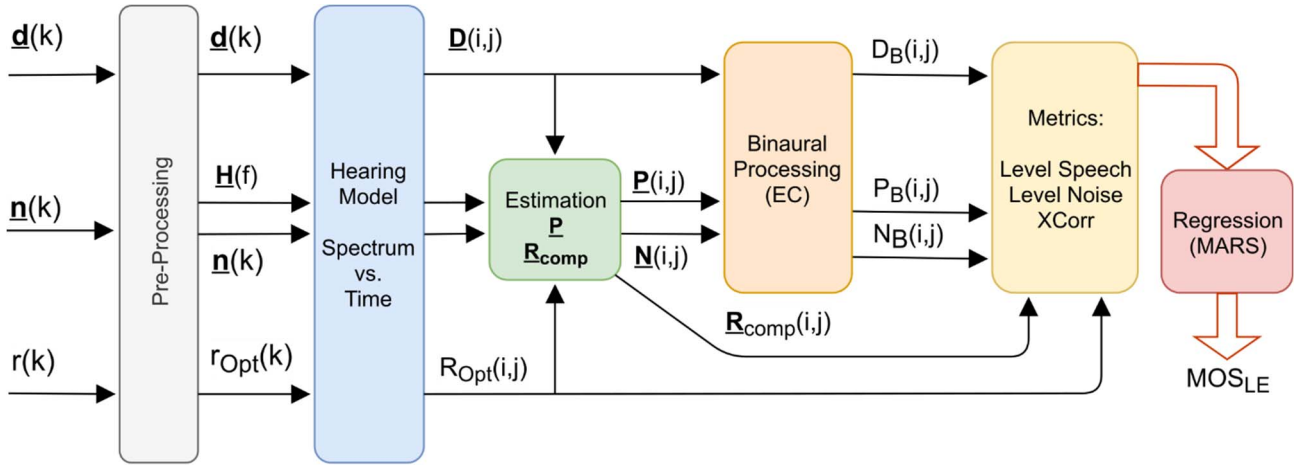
$\underline{\mathbf{d}}$(k)

$\underline{\mathbf{n}}$(k)

r(k)

Pre-Processing

$\underline{\mathbf{d}}$(k)

$\underline{\mathbf{H}}$(f)

$\underline{\mathbf{n}}$(k)

$r_{Opt}$(k)

Hearing Model

Spectrum vs. Time

$\underline{\mathbf{D}}$(i,j)

$R_{Opt}$(i,j)

Estimation
$\underline{\mathbf{P}}$
$\underline{\mathbf{R}}_{\mathbf{comp}}$

$\underline{\mathbf{P}}$(i,j)

$\underline{\mathbf{N}}$(i,j)

$\underline{\mathbf{R}}_{comp}$(i,j)

Binaural Processing (EC)

$D_B$(i,j)

$P_B$(i,j)

$N_B$(i,j)

Metrics:

Level Speech
Level Noise
XCorr

Regression (MARS)

$MOS_{LE}$